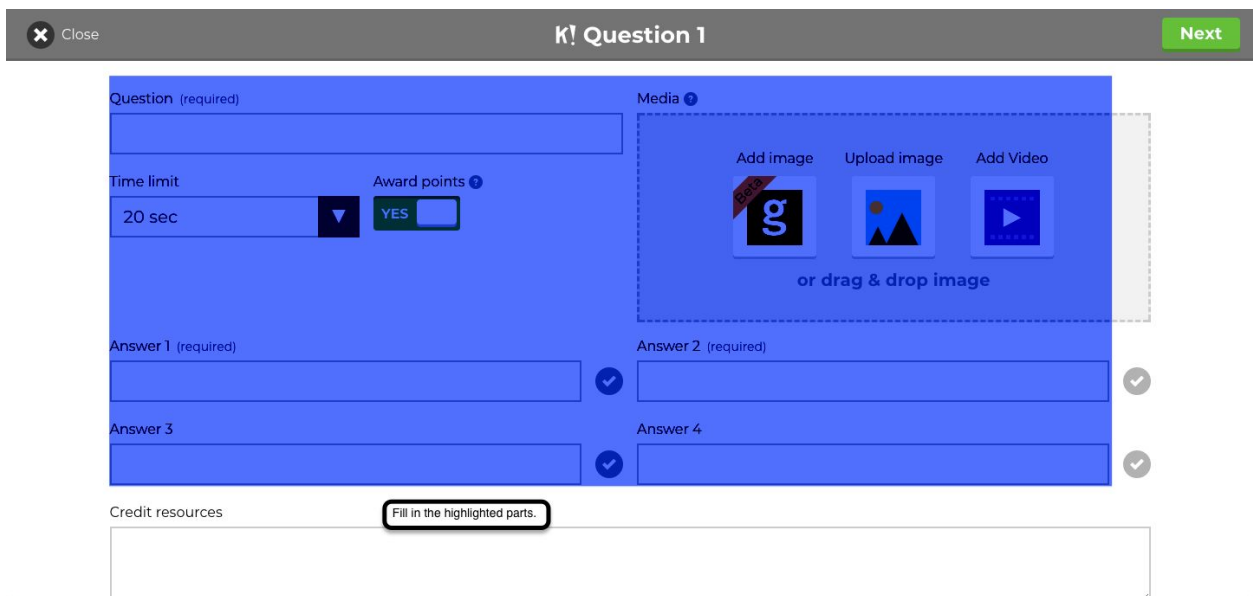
Close

K! Question 1

Next

Question (required)

Time limit

20 sec

Award points

YES

Media

Add image

Upload image

Add Video

Beta

g

or drag & drop image

Answer 1 (required)

Answer 2 (required)

Answer 3

Answer 4

Credit resources

Fill in the highlighted parts.